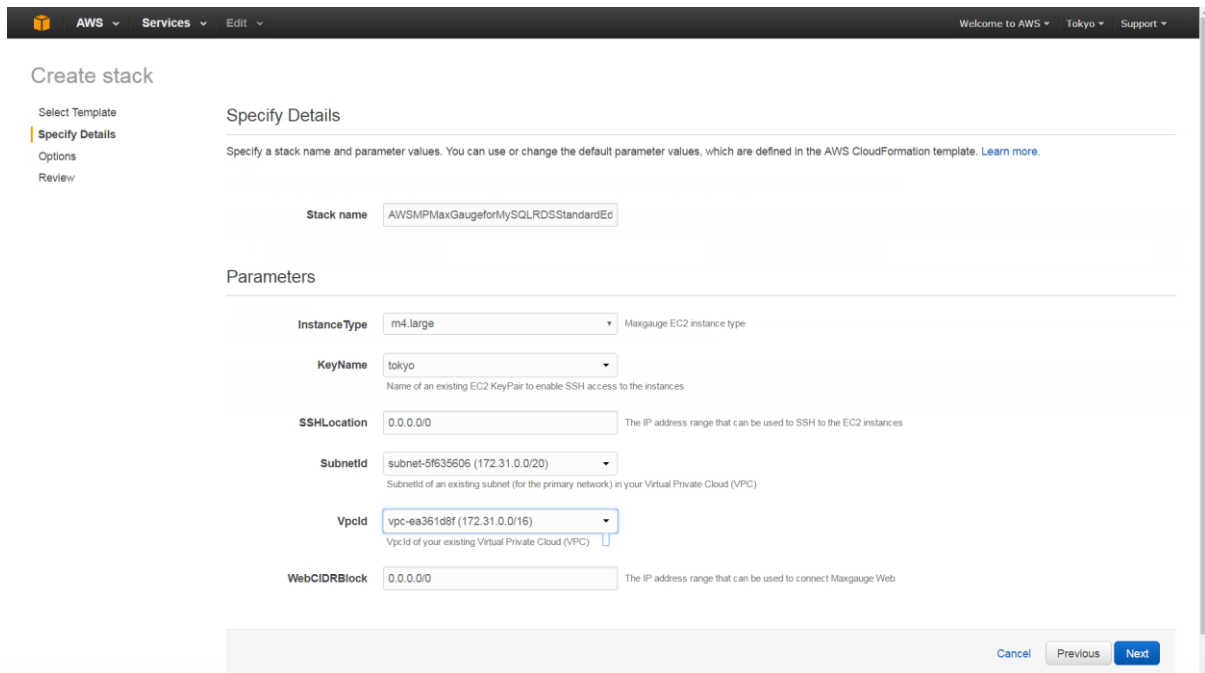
AWS Services Edit

Welcome to AWS Tokyo Support

Create stack

Select Template
Specify Details
Options
Review

Specify Details

Specify a stack name and parameter values. You can use or change the default parameter values, which are defined in the AWS CloudFormation template. Learn more.

Stack name AWSMPMaxGaugeforMySQLRDSStandardEd

Parameters

InstanceType m4.large Maxgauge EC2 instance type

KeyName tokyo
Name of an existing EC2 KeyPair to enable SSH access to the instances

SSHLocation 0.0.0.0/0 The IP address range that can be used to SSH to the EC2 instances

SubnetId subnet-5f635606 (172.31.0.0/20)
SubnetId of an existing subnet (for the primary network) in your Virtual Private Cloud (VPC)

VpcId vpc-ea361d8f (172.31.0.0/16)
VpcId of your existing Virtual Private Cloud (VPC)

WebCIDRBlock 0.0.0.0/0 The IP address range that can be used to connect Maxgauge Web

Cancel Previous Next